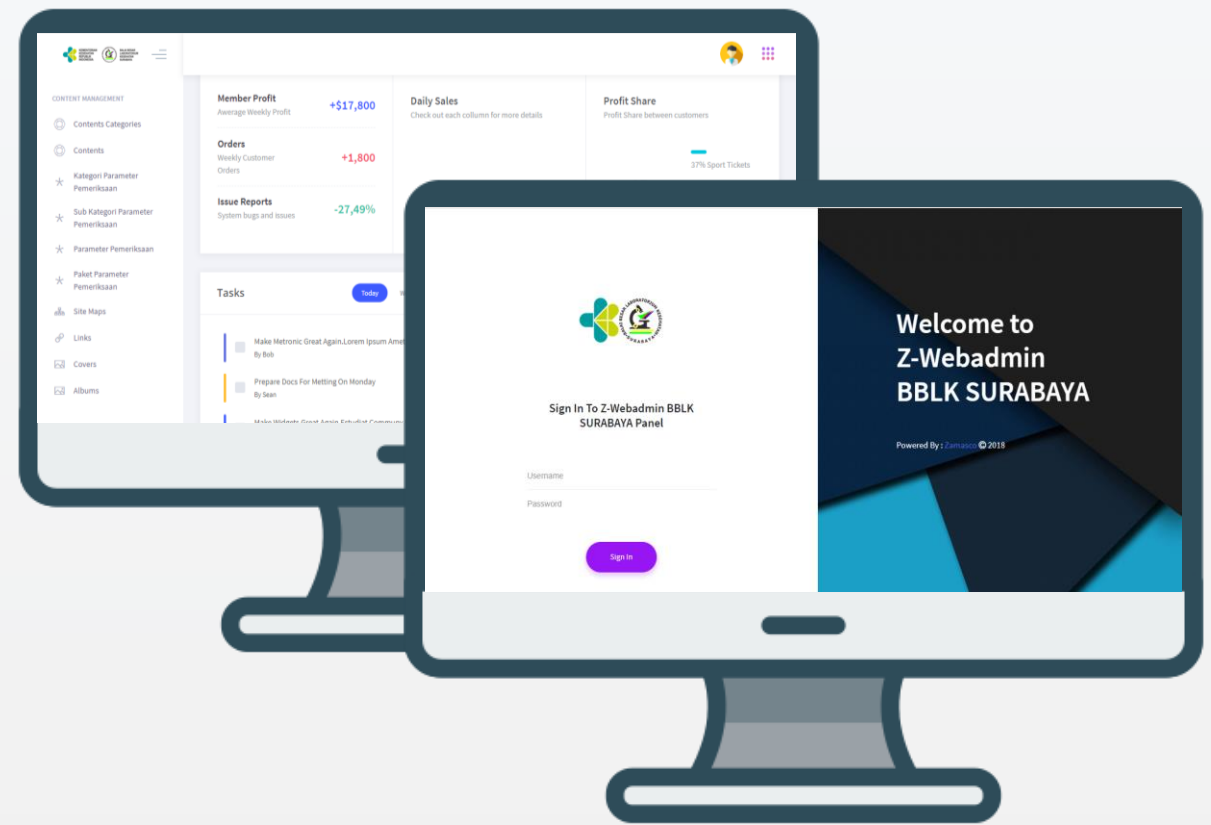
CONTENT MANAGEMENT

Contents Categories

Contents

Kategori Parameter Pemeriksaan

Sub Kategori Parameter Pemeriksaan

Parameter Pemeriksaan

Paket Parameter Pemeriksaan

Site Maps

Links

Covers

Albums

Member Profit
Average Weekly Profit
+$17,800

Orders
Weekly Customer Orders
+1,800

Issue Reports
System bugs and issues
-27,49%

Daily Sales
Check out each collumn for more details

Profit Share
Profit Share between customers

37% Sport Tickets

Tasks

Today

Make Metronic Great Again.Lorem Ipsum Amet
By Bob

Prepare Docs For Metting On Monday
By Sean

Make Widgets Great Again.Estudiat Commuy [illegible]

Sign In To Z-Webadmin BBLK SURABAYA Panel

Username

Password

Sign In

Welcome to Z-Webadmin BBLK SURABAYA

Powered By : Zamasco © 2018